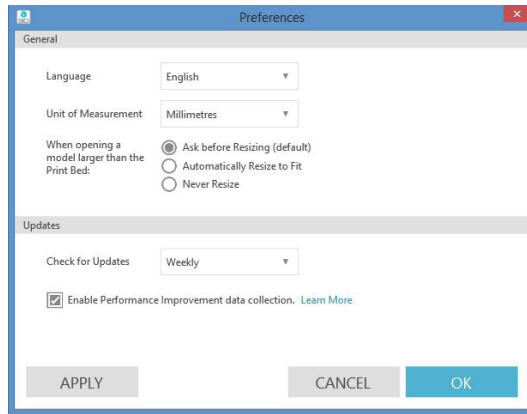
Preferences

General

Language English

Unit of Measurement Millimetres

When opening a model larger than the Print Bed:
Ask before Resizing (default)
Automatically Resize to Fit
Never Resize

Updates

Check for Updates Weekly

Enable Performance Improvement data collection. Learn More

APPLY CANCEL OK